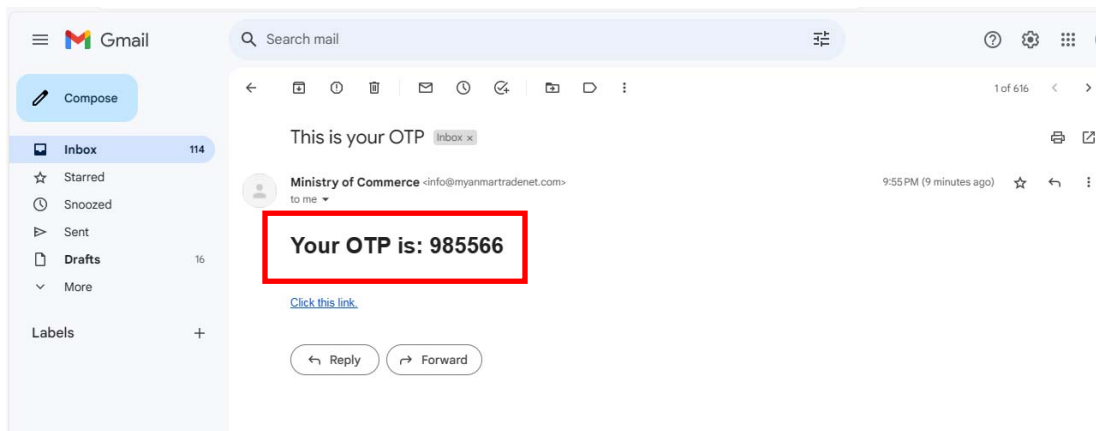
Gmail

Search mail

Compose

Inbox 114
Starred
Snoozed
Sent
Drafts 16
More

Labels +

1 of 616

This is your OTP Inbox ×

Ministry of Commerce <info@myanmartradenet.com>
to me

9:55 PM (9 minutes ago)

Your OTP is: 985566

Click this link.

Reply
Forward